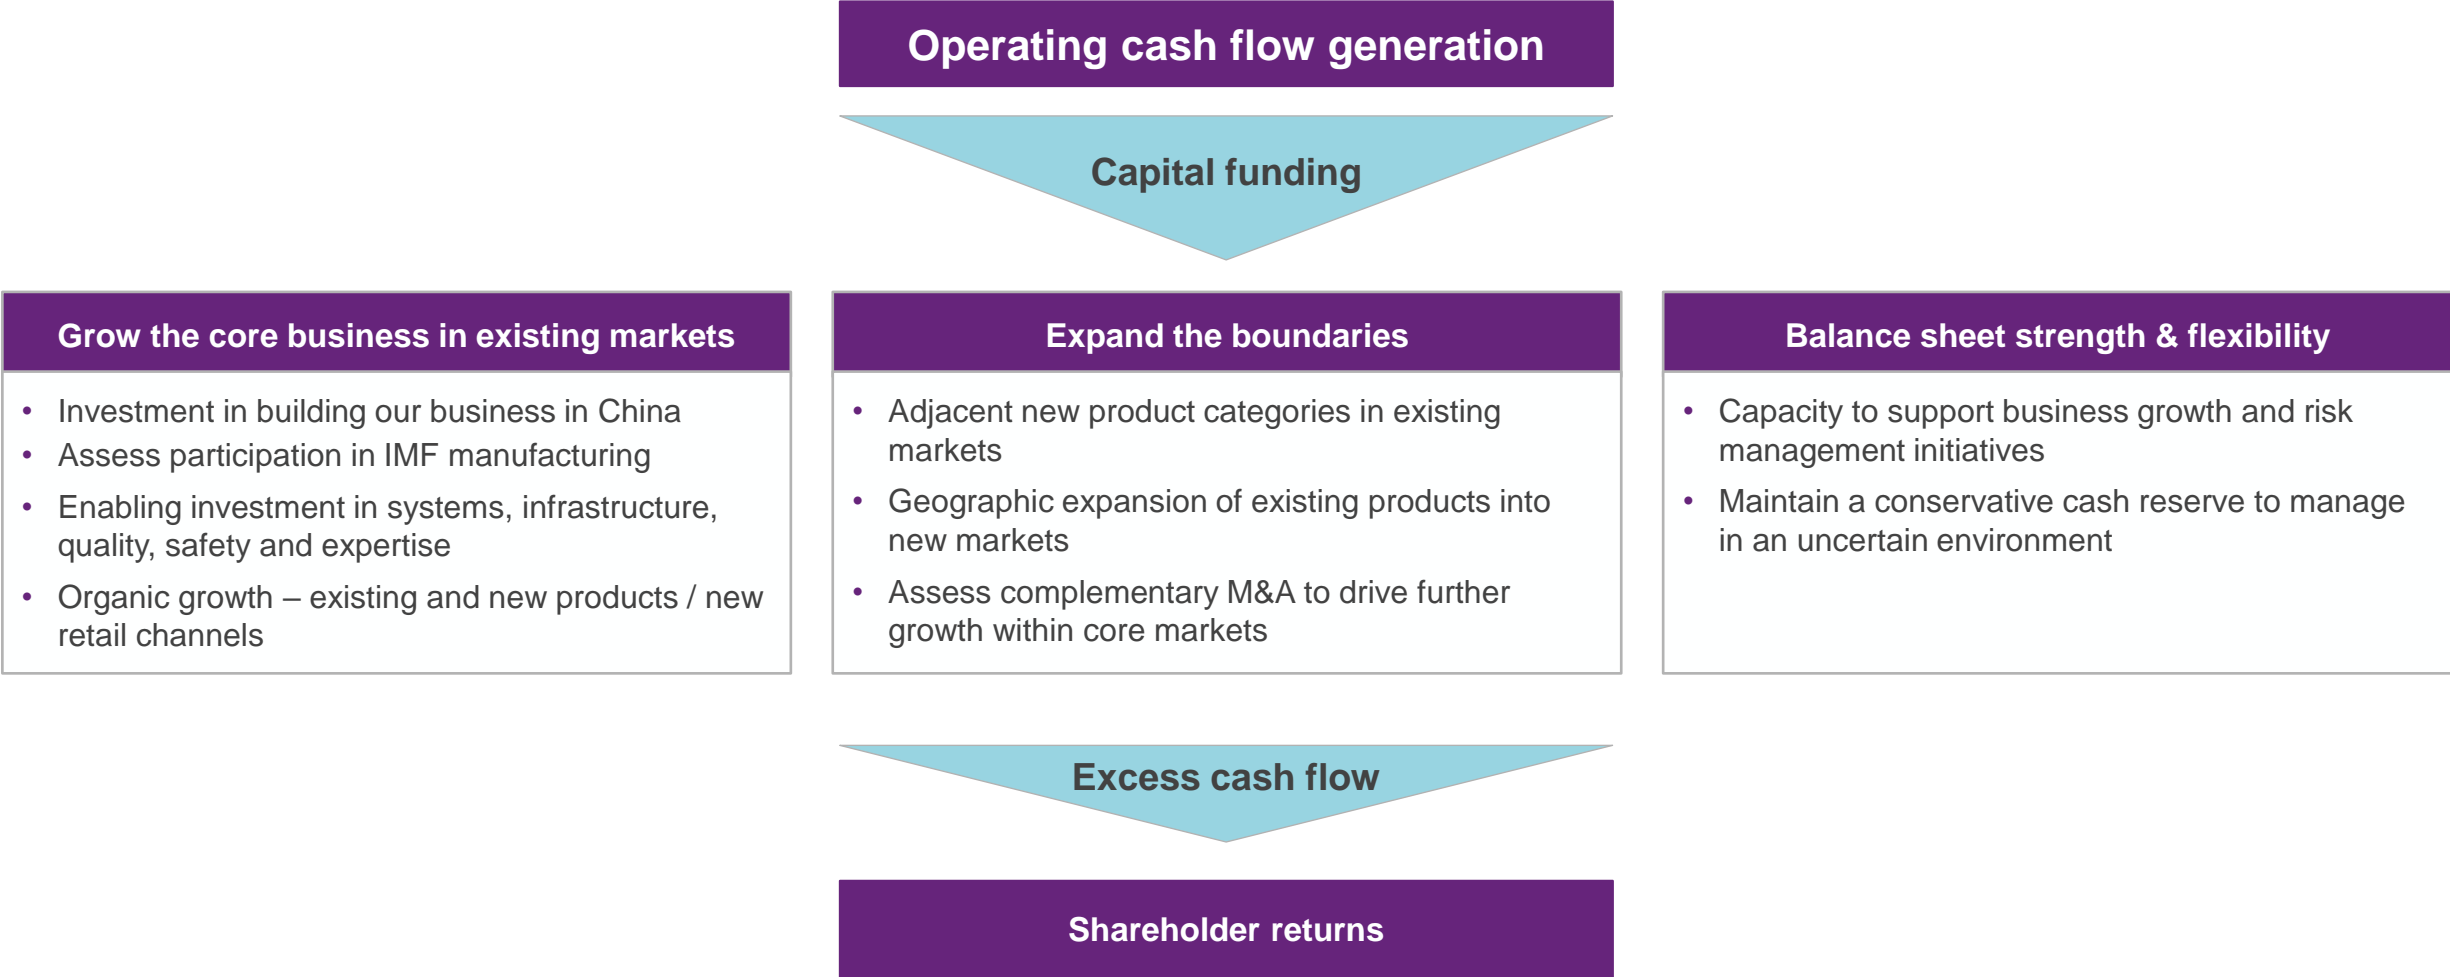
Operating cash flow generation

Capital funding

Grow the core business in existing markets

- Investment in building our business in China
- Assess participation in IMF manufacturing
- Enabling investment in systems, infrastructure, quality, safety and expertise
- Organic growth – existing and new products / new retail channels

Expand the boundaries

- Adjacent new product categories in existing markets
- Geographic expansion of existing products into new markets
- Assess complementary M&A to drive further growth within core markets

Balance sheet strength & flexibility

- Capacity to support business growth and risk management initiatives
- Maintain a conservative cash reserve to manage in an uncertain environment

Excess cash flow

Shareholder returns